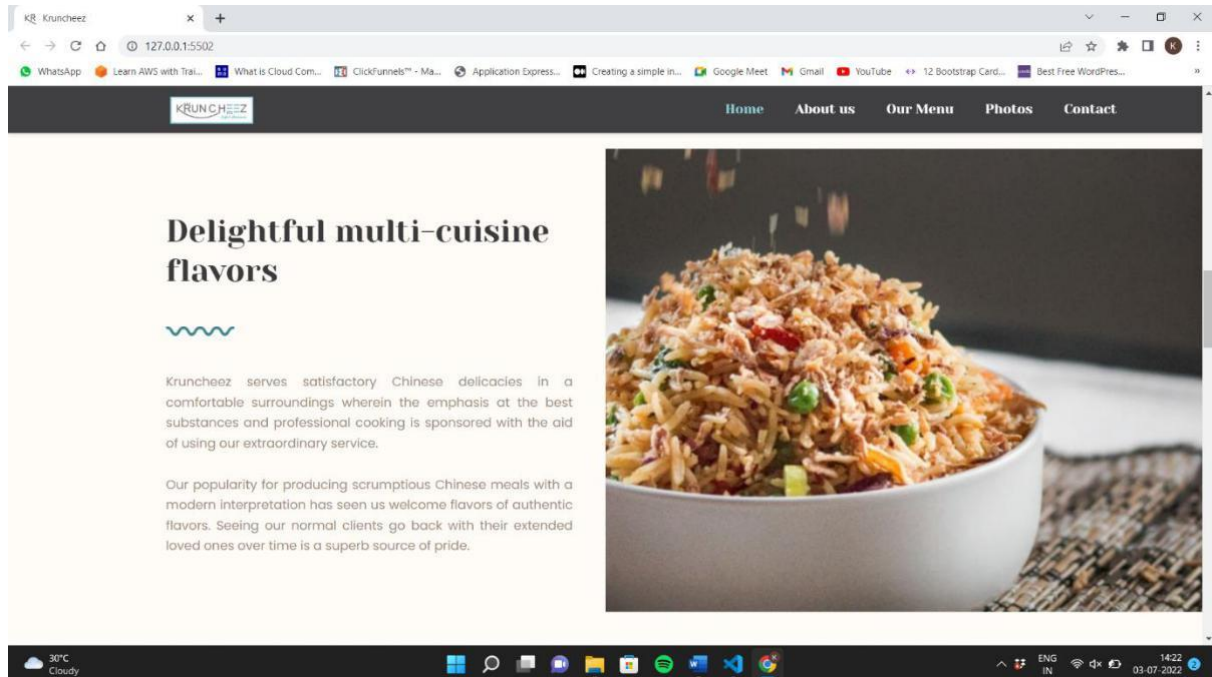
KR Kruncheez × +

127.0.0.1:5502

WhatsApp Learn AWS with Trai... What is Cloud Com... ClickFunnels™ - Ma... Application Express... Creating a simple in... Google Meet Gmail YouTube 12 Bootstrap Card... Best Free WordPres...

KRUNCHEEZ

Home About us Our Menu Photos Contact

Delightful multi-cuisine flavors

Kruncheez serves satisfactory Chinese delicacies in a comfortable surroundings wherein the emphasis at the best substances and professional cooking is sponsored with the aid of using our extraordinary service.

Our popularity for producing scrumptious Chinese meals with a modern interpretation has seen us welcome flavors of authentic flavors. Seeing our normal clients go back with their extended loved ones over time is a superb source of pride.

30°C Cloudy

ENG IN 14:22 03-07-2022